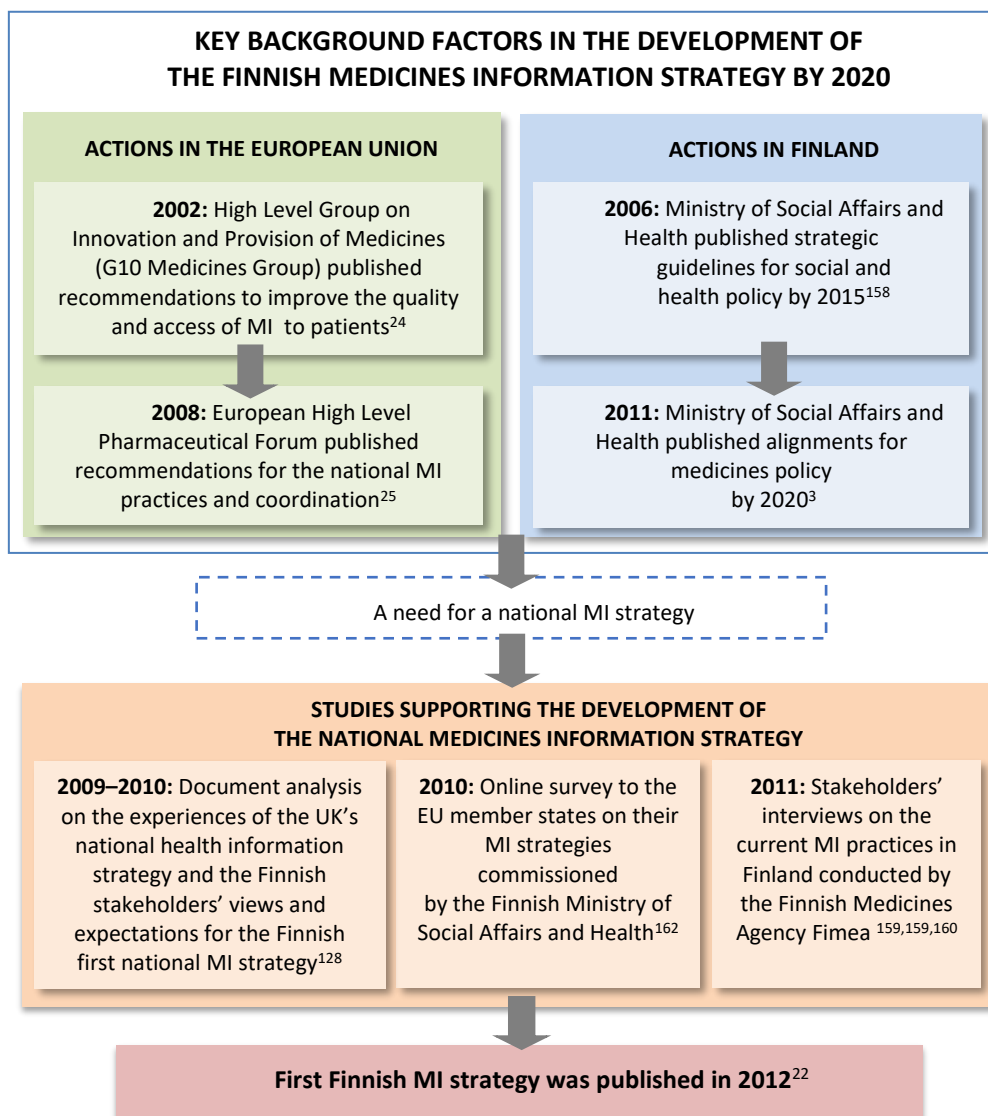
KEY BACKGROUND FACTORS IN THE DEVELOPMENT OF THE FINNISH MEDICINES INFORMATION STRATEGY BY 2020

ACTIONS IN THE EUROPEAN UNION

**2002:** High Level Group on Innovation and Provision of Medicines (G10 Medicines Group) published recommendations to improve the quality and access of MI to patients$^{24}$

**2008:** European High Level Pharmaceutical Forum published recommendations for the national MI practices and coordination$^{25}$

ACTIONS IN FINLAND

**2006:** Ministry of Social Affairs and Health published strategic guidelines for social and health policy by 2015$^{158}$

**2011:** Ministry of Social Affairs and Health published alignments for medicines policy by 2020$^{3}$

A need for a national MI strategy

STUDIES SUPPORTING THE DEVELOPMENT OF THE NATIONAL MEDICINES INFORMATION STRATEGY

**2009–2010:** Document analysis on the experiences of the UK's national health information strategy and the Finnish stakeholders' views and expectations for the Finnish first national MI strategy$^{128}$

**2010:** Online survey to the EU member states on their MI strategies commissioned by the Finnish Ministry of Social Affairs and Health$^{162}$

**2011:** Stakeholders' interviews on the current MI practices in Finland conducted by the Finnish Medicines Agency Fimea $^{159,159,160}$

First Finnish MI strategy was published in 2012$^{22}$